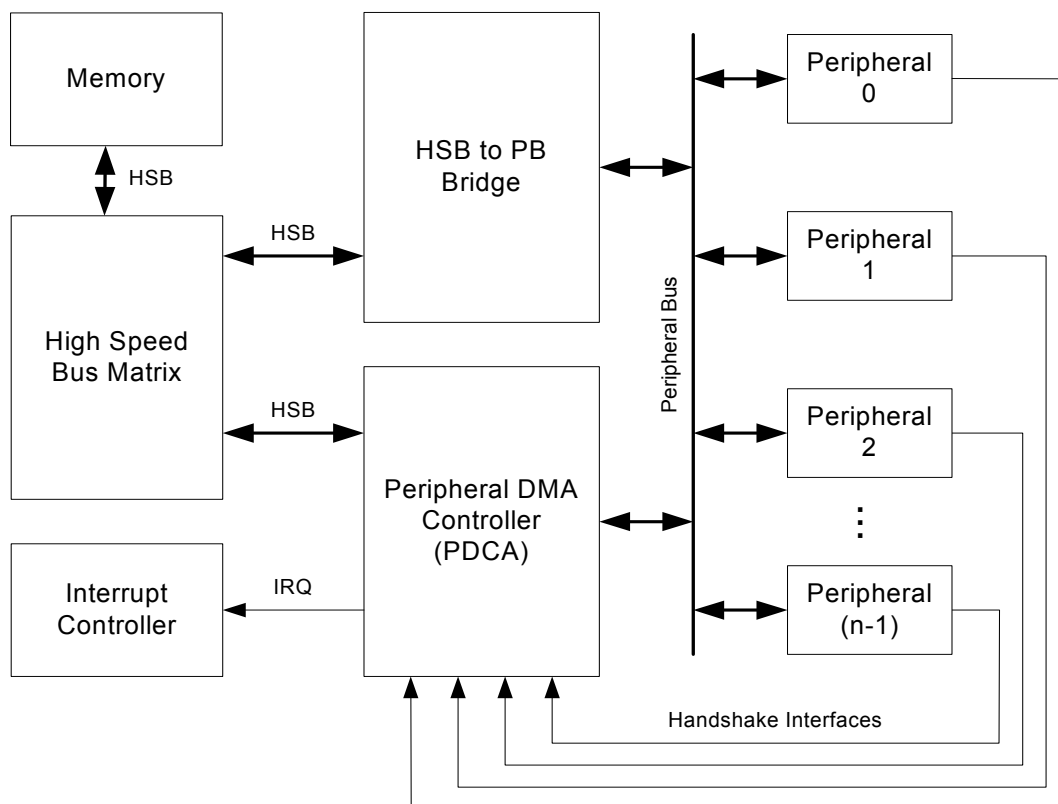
Memory

HSB

HSB to PB Bridge

Peripheral 0

HSB

Peripheral 1

High Speed Bus Matrix

Peripheral Bus

HSB

Peripheral 2

Peripheral DMA Controller (PDCA)

⋮

Interrupt Controller

IRQ

Peripheral (n-1)

Handshake Interfaces